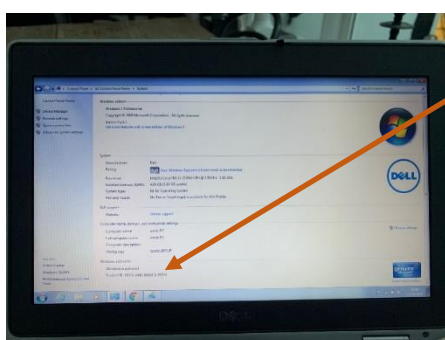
Control Panel Home
Device Manager
Remote settings
System protection
Advanced system settings

Windows edition
Windows 7 Professional
Copyright © 2009 Microsoft Corporation. All rights reserved.
Service Pack 1

System
Rating:
Processor:
Installed memory (RAM):
System type:
Pen and Touch:

Dell support
Website:

Computer name, domain, and workgroup settings
Computer name:
Full computer name:
Computer description:
Workgroup:

Windows activation
Windows is activated
Product ID: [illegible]

Change settings

See also
Action Center
Windows Update
Performance Information and Tools

DELL